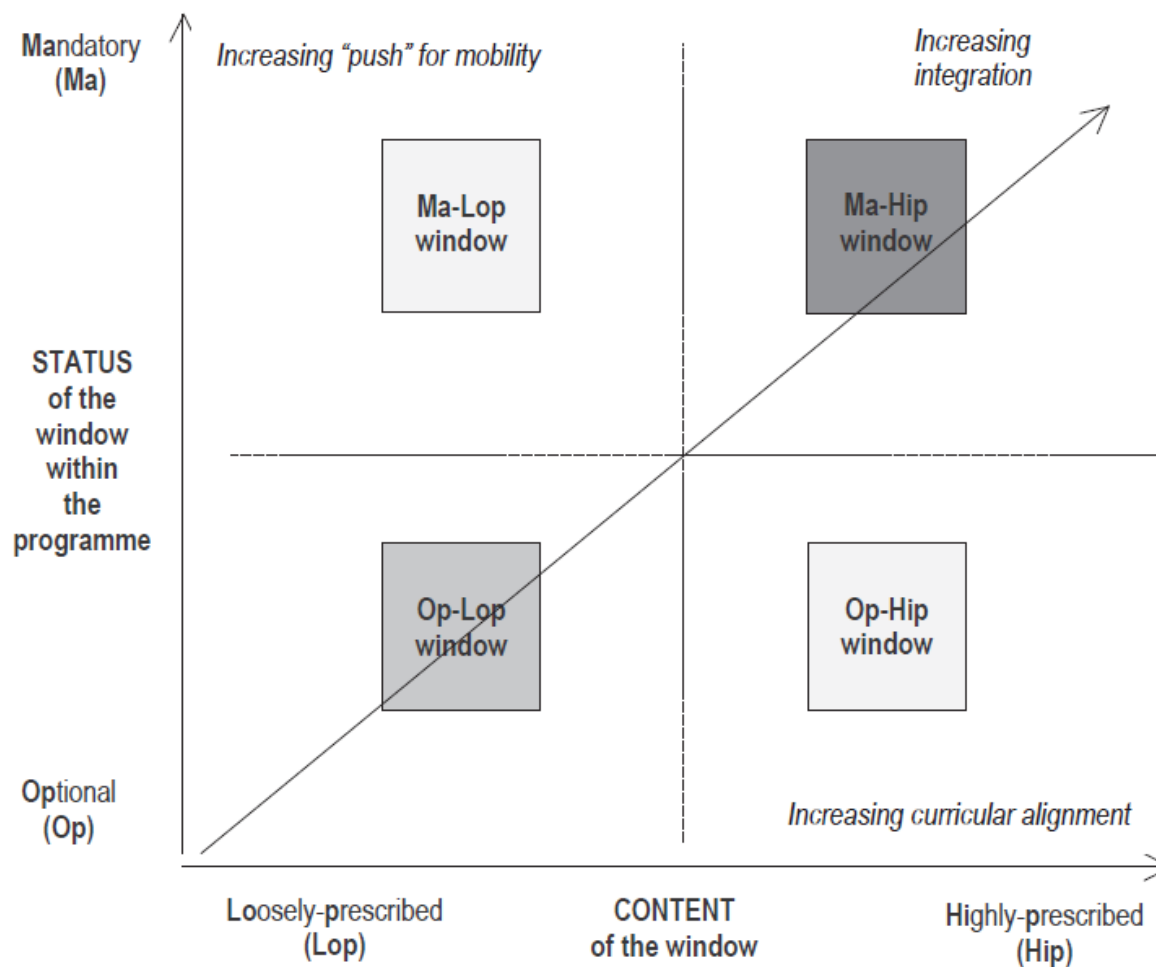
Mandatory (Ma)

Increasing "push" for mobility

Increasing integration

Ma-Lop window

Ma-Hip window

STATUS of the window within the programme

Op-Lop window

Op-Hip window

Optional (Op)

Increasing curricular alignment

Loosely-prescribed (Lop)

CONTENT of the window

Highly-prescribed (Hip)